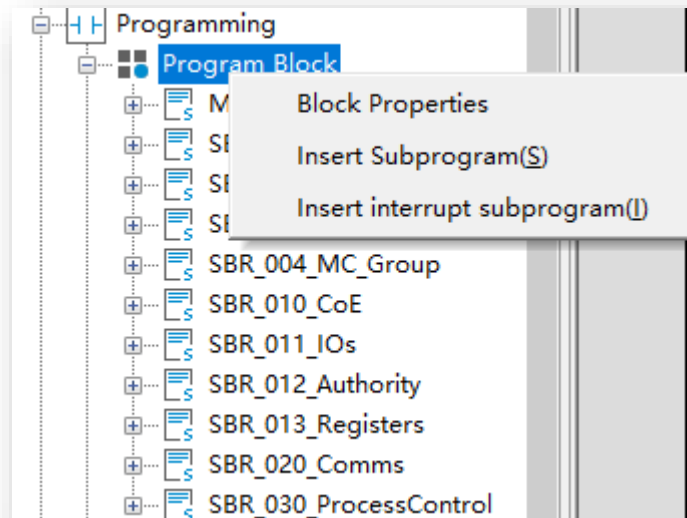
Programming
Program Block
M
SE
SE
SE
Block Properties
Insert Subprogram(S)
Insert interrupt subprogram(I)
SBR_004_MC_Group
SBR_010_CoE
SBR_011_IOs
SBR_012_Authority
SBR_013_Registers
SBR_020_Comms
SBR_030_ProcessControl